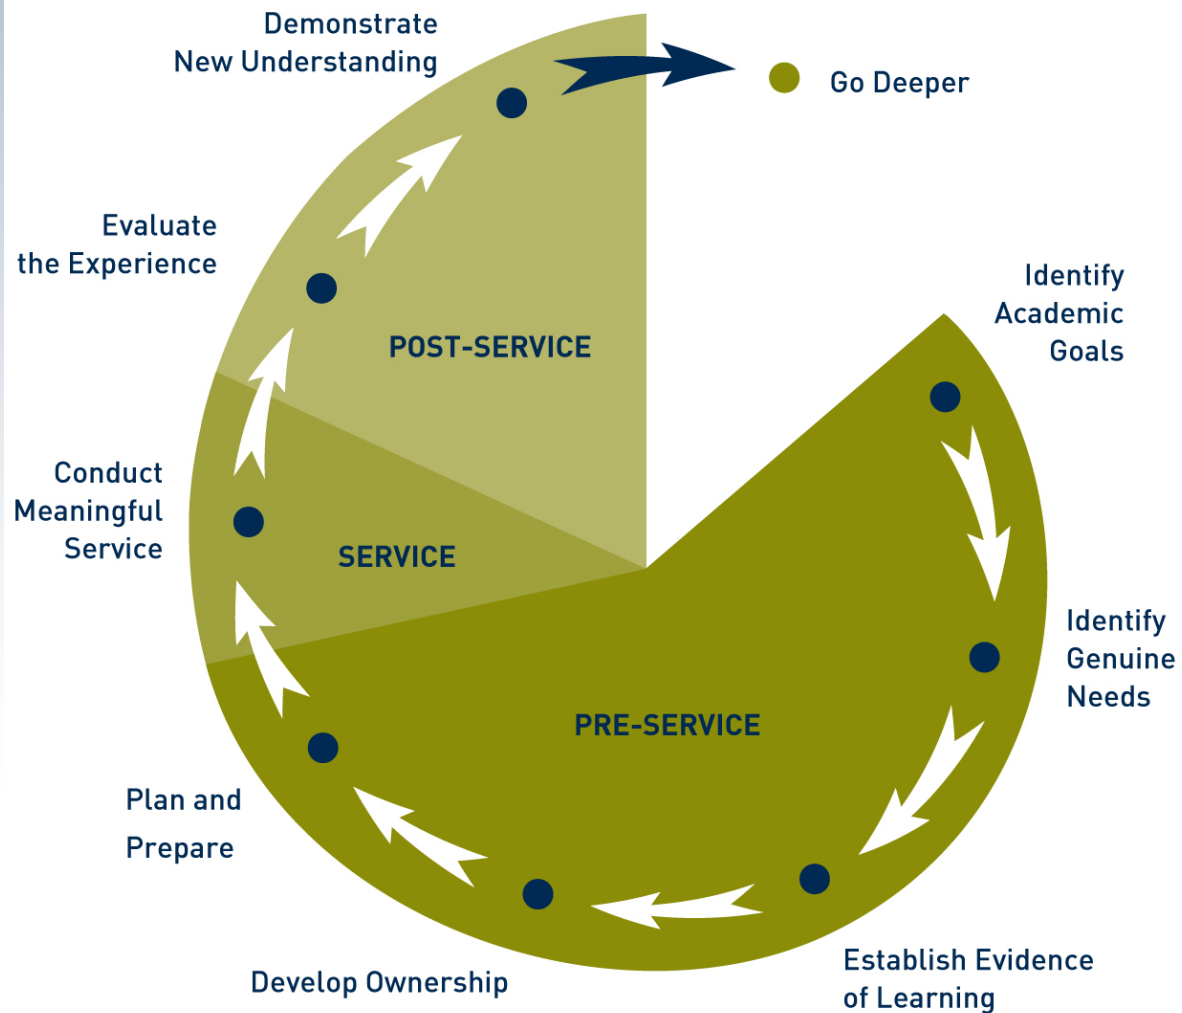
Demonstrate New Understanding

Go Deeper

Evaluate the Experience

POST-SERVICE

Identify Academic Goals

Conduct Meaningful Service

SERVICE

Identify Genuine Needs

PRE-SERVICE

Plan and Prepare

Develop Ownership

Establish Evidence of Learning